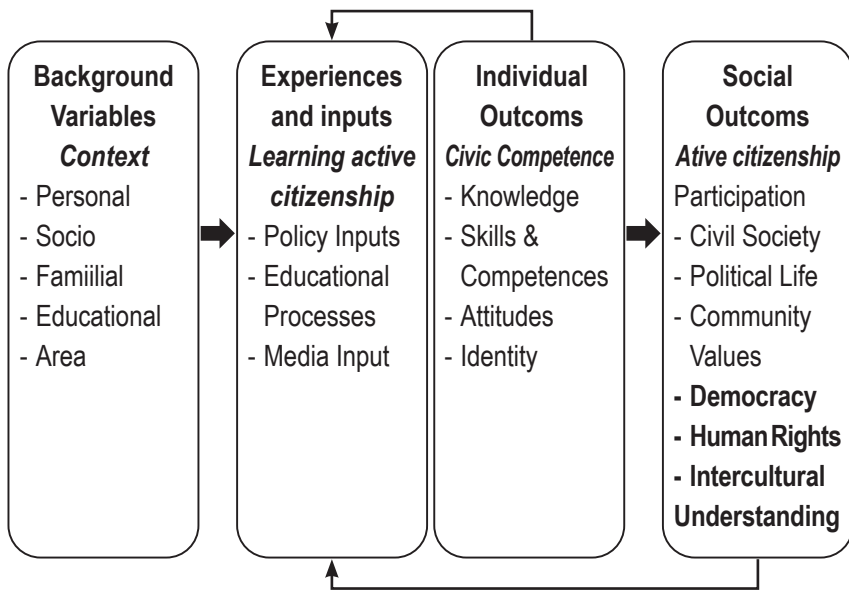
**Background Variables**
*Context*
- Personal
- Socio
- Famiilial
- Educational
- Area

**Experiences and inputs**
*Learning active citizenship*
- Policy Inputs
- Educational Processes
- Media Input

**Individual Outcoms**
*Civic Competence*
- Knowledge
- Skills & Competences
- Attitudes
- Identity

**Social Outcoms**
*Ative citizenship*
Participation
- Civil Society
- Political Life
- Community Values
**- Democracy**
**- Human Rights**
**- Intercultural Understanding**